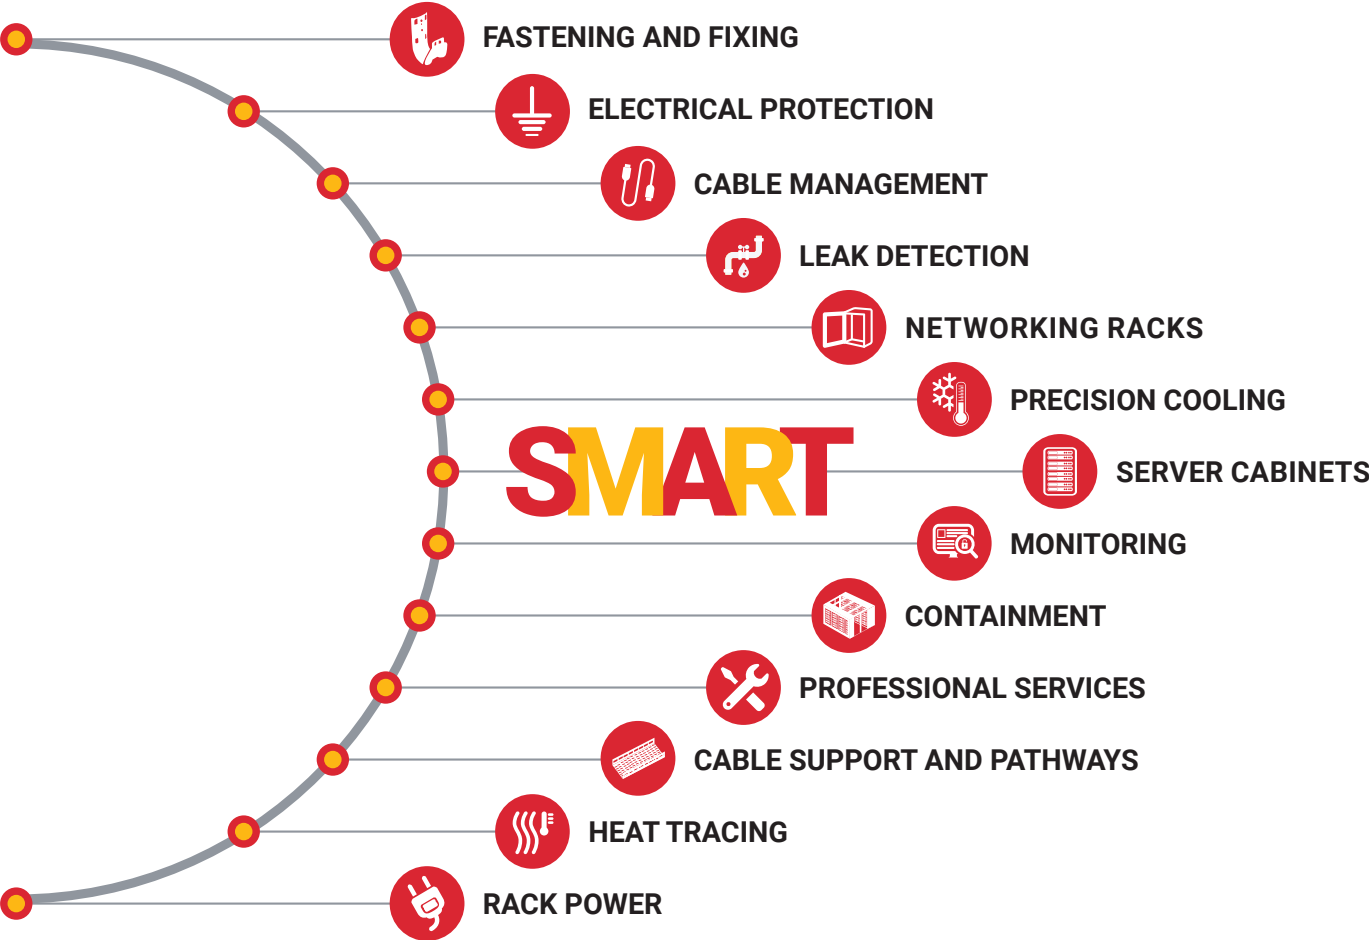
FASTENING AND FIXING

ELECTRICAL PROTECTION

CABLE MANAGEMENT

LEAK DETECTION

NETWORKING RACKS

PRECISION COOLING

SMART

SERVER CABINETS

MONITORING

CONTAINMENT

PROFESSIONAL SERVICES

CABLE SUPPORT AND PATHWAYS

HEAT TRACING

RACK POWER